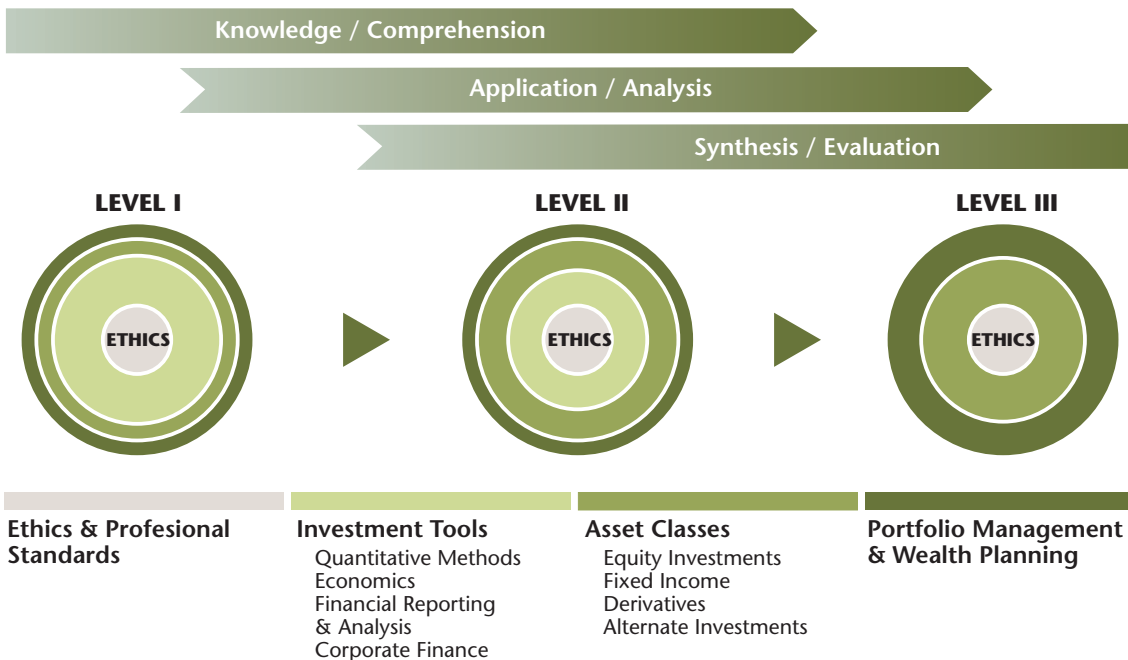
Knowledge / Comprehension

Application / Analysis

Synthesis / Evaluation

LEVEL I

ETHICS

LEVEL II

ETHICS

LEVEL III

ETHICS

Ethics & Profesional Standards

Investment Tools
Quantitative Methods
Economics
Financial Reporting & Analysis
Corporate Finance

Asset Classes
Equity Investments
Fixed Income
Derivatives
Alternate Investments

Portfolio Management & Wealth Planning